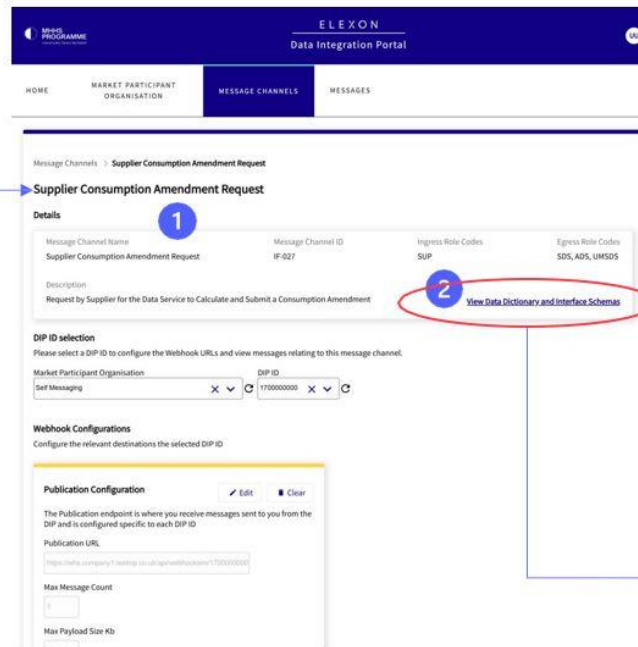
MHHS PROGRAMME

ELEXON
Data Integration Portal

HOME
MARKET PARTICIPANT ORGANISATION
MESSAGE CHANNELS
MESSAGES

Message Channels > Supplier Consumption Amendment Request

Supplier Consumption Amendment Request

Details

1

Message Channel Name
Supplier Consumption Amendment Request

Message Channel ID
IF-027

Ingress Role Codes
SUP

Egress Role Codes
SDS, ADS, UMSDS

Description
Request by Supplier for the Data Service to Calculate and Submit a Consumption Amendment

2

View Data Dictionary and Interface Schemas

DIP ID selection
Please select a DIP ID to configure the Webhook URLs and view messages relating to this message channel.

Market Participant Organisation
Self Messaging

DIP ID
1700000000

Webhook Configurations
Configure the relevant destinations the selected DIP ID

Publication Configuration
Edit
Clear

The Publication endpoint is where you receive messages sent to you from the DIP and is configured specific to each DIP ID

Publication URL
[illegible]

Max Message Count
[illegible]

Max Payload Size Kb